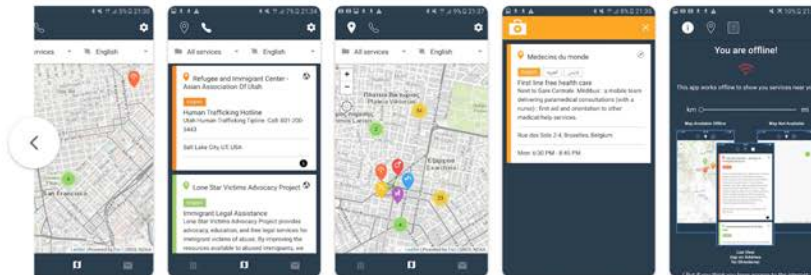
services English

San Francisco

All services English

Refugee and Immigrant Center - Asian Association Of Utah

English

Human Trafficking Hotline

Utah Human Trafficking Tipline: Call 801-200-3443

Salt Lake City UT USA

Lone Star Victims Advocacy Project

English

Immigrant Legal Assistance

Lone Star Victims Advocacy Project provides advocacy, education, and free legal services for immigrant victims of abuse. By improving the resources available to abused immigrants, we

All services English

Médecins du monde

First line free health care

Next to Gare Centrale - Médibus : a mobile team delivering paramedical consultations (with a nurse) : first aid and orientation to other medical help services.

Rue des Sols 2-4, Bruxelles, Belgium

Mon 6:30 PM - 8:45 PM

You are offline!

This app works offline to show you services near you

km

mi

Map Available Offline

Map Not Available